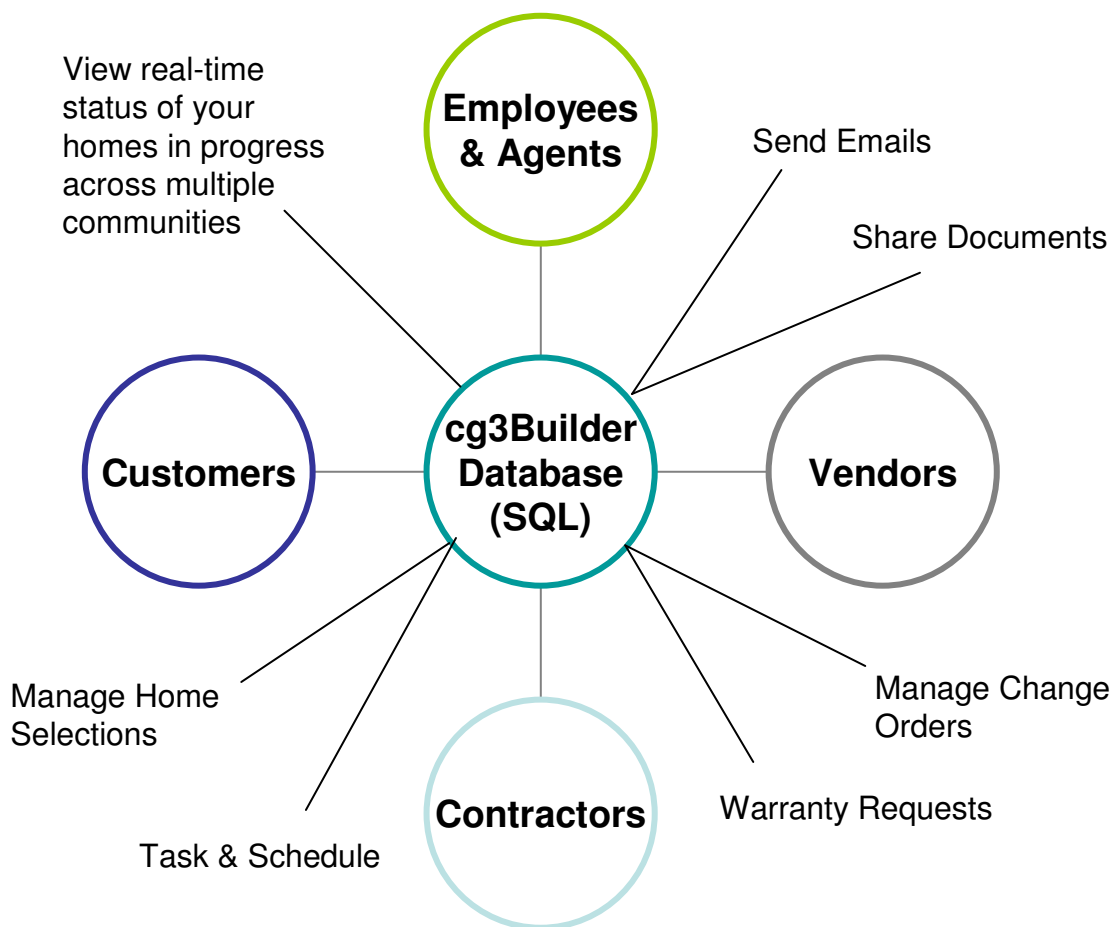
View real-time status of your homes in progress across multiple communities

Employees & Agents

Send Emails

Share Documents

Customers

cg3Builder Database (SQL)

Vendors

Manage Home Selections

Manage Change Orders

Contractors

Warranty Requests

Task & Schedule